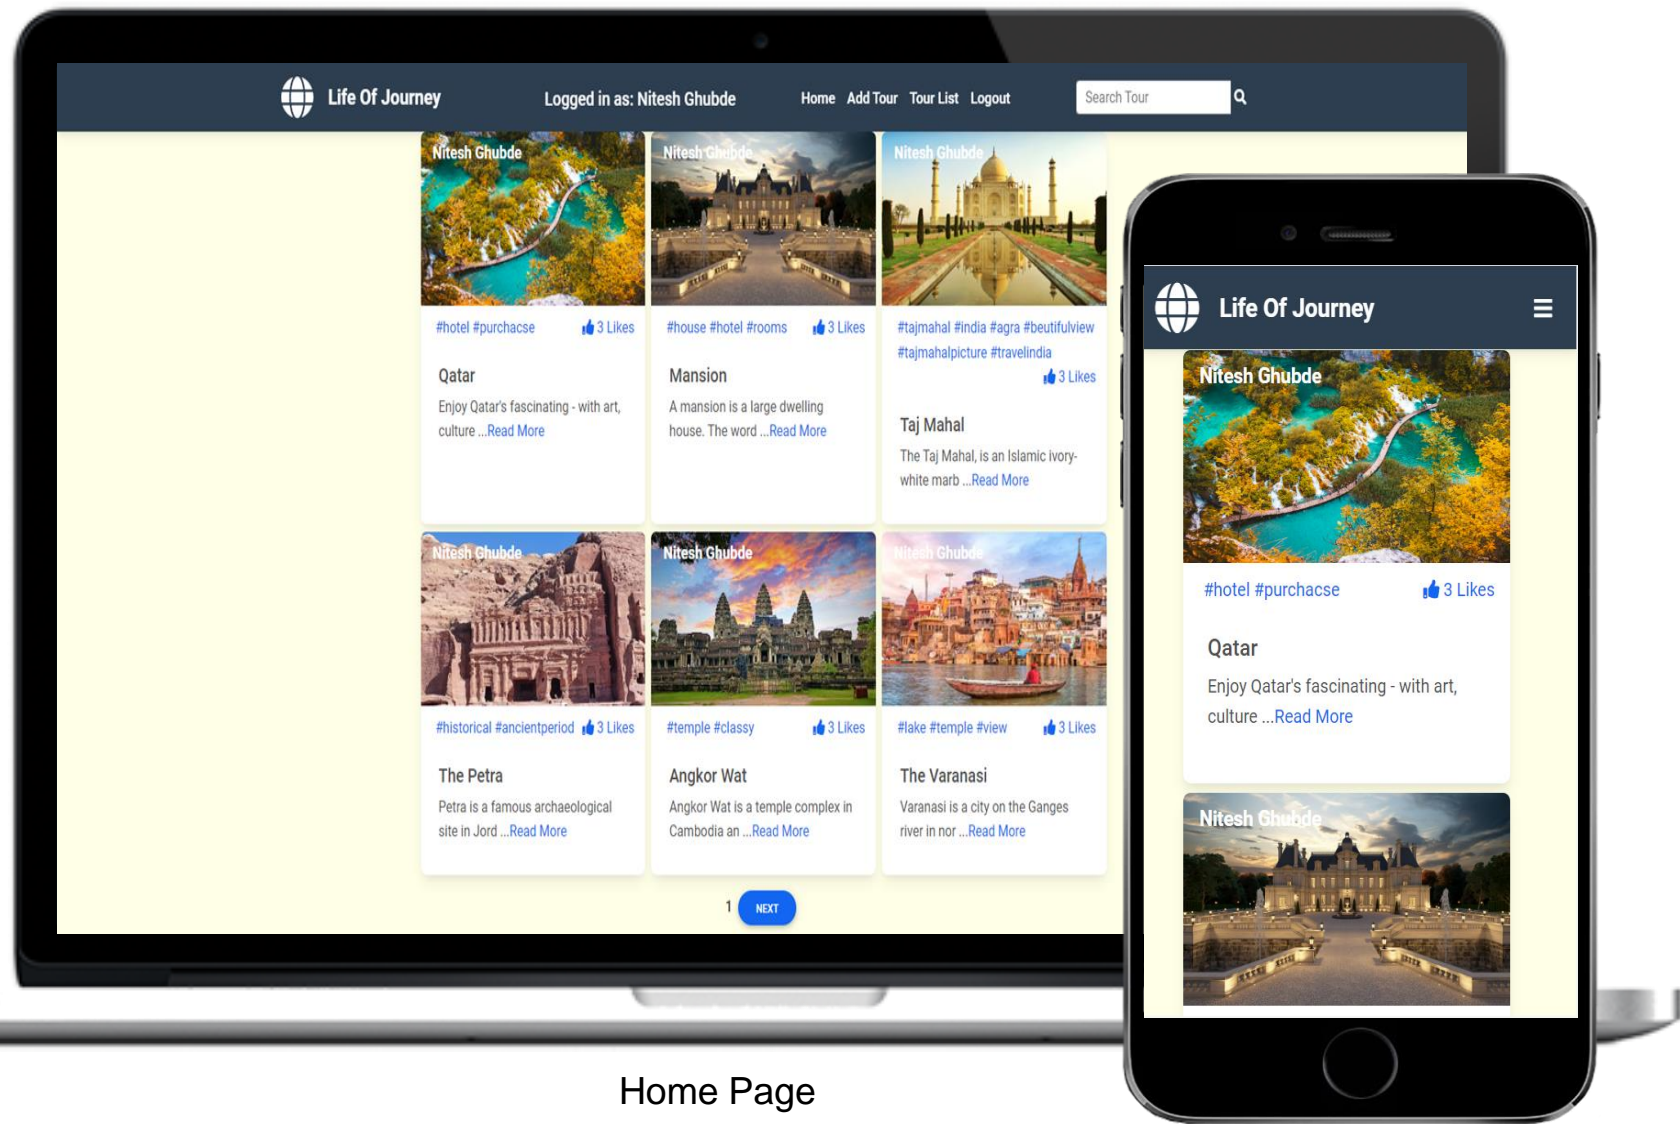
Life Of Journey

Logged in as: Nitesh Ghubde

Home Add Tour Tour List Logout

Search Tour

Nitesh Ghubde

#hotel #purchacse 3 Likes

Qatar

Enjoy Qatar's fascinating - with art, culture ...Read More

Nitesh Ghubde

#house #hotel #rooms 3 Likes

Mansion

A mansion is a large dwelling house. The word ...Read More

Nitesh Ghubde

#tajmahal #india #agra #beutifulview #tajmahalpicture #travelindia 3 Likes

Taj Mahal

The Taj Mahal, is an Islamic ivory-white marb ...Read More

Nitesh Ghubde

#historical #ancientperiod 3 Likes

The Petra

Petra is a famous archaeological site in Jord ...Read More

Nitesh Ghubde

#temple #classy 3 Likes

Angkor Wat

Angkor Wat is a temple complex in Cambodia an ...Read More

Nitesh Ghubde

#lake #temple #view 3 Likes

The Varanasi

Varanasi is a city on the Ganges river in nor ...Read More

1 NEXT

Life Of Journey

Nitesh Ghubde

#hotel #purchacse 3 Likes

Qatar

Enjoy Qatar's fascinating - with art, culture ...Read More

Nitesh Ghubde

Home Page